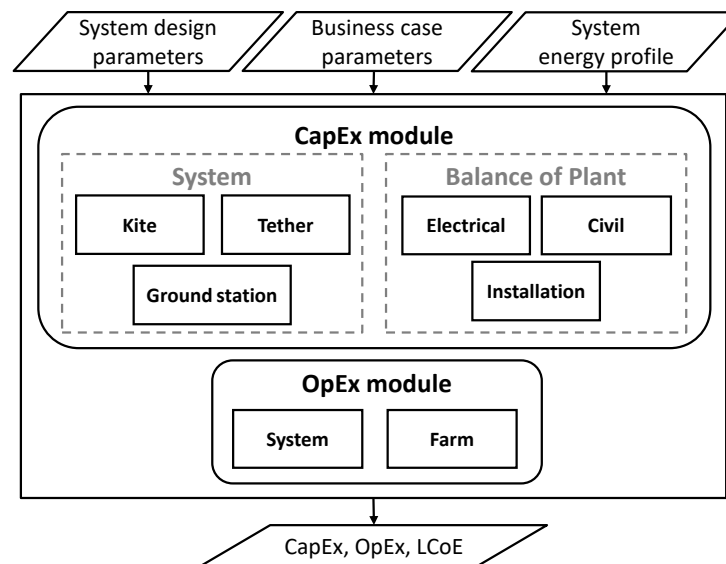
System design parameters

Business case parameters

System energy profile

CapEx module

System

Kite

Tether

Ground station

Balance of Plant

Electrical

Civil

Installation

OpEx module

System

Farm

CapEx, OpEx, LCoE